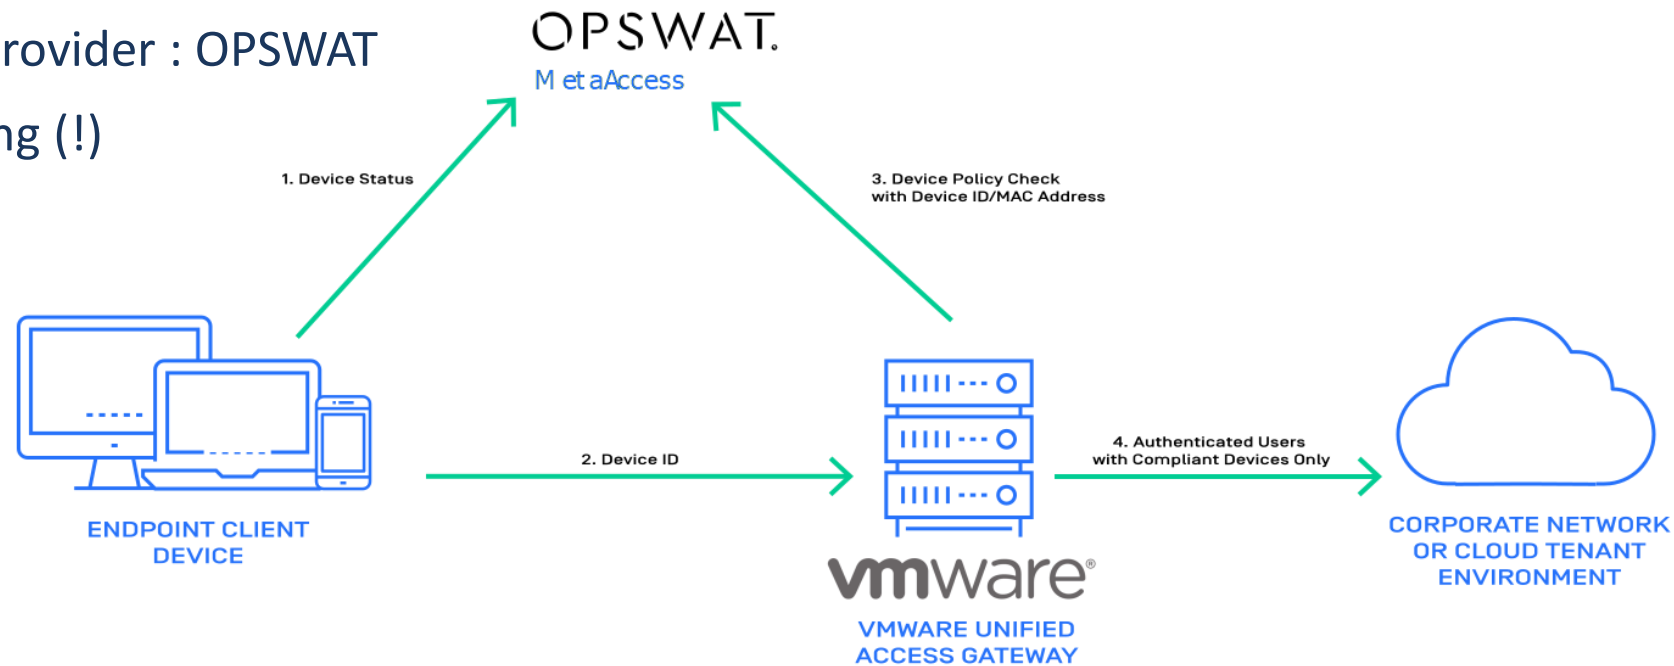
rovider : OPSWAT

ng (!)

OPSWAT.
M et aAccess

1. Device Status

3. Device Policy Check with Device ID/MAC Address

2. Device ID

4. Authenticated Users with Compliant Devices Only

ENDPOINT CLIENT DEVICE

vmware®

VMWARE UNIFIED ACCESS GATEWAY

CORPORATE NETWORK OR CLOUD TENANT ENVIRONMENT